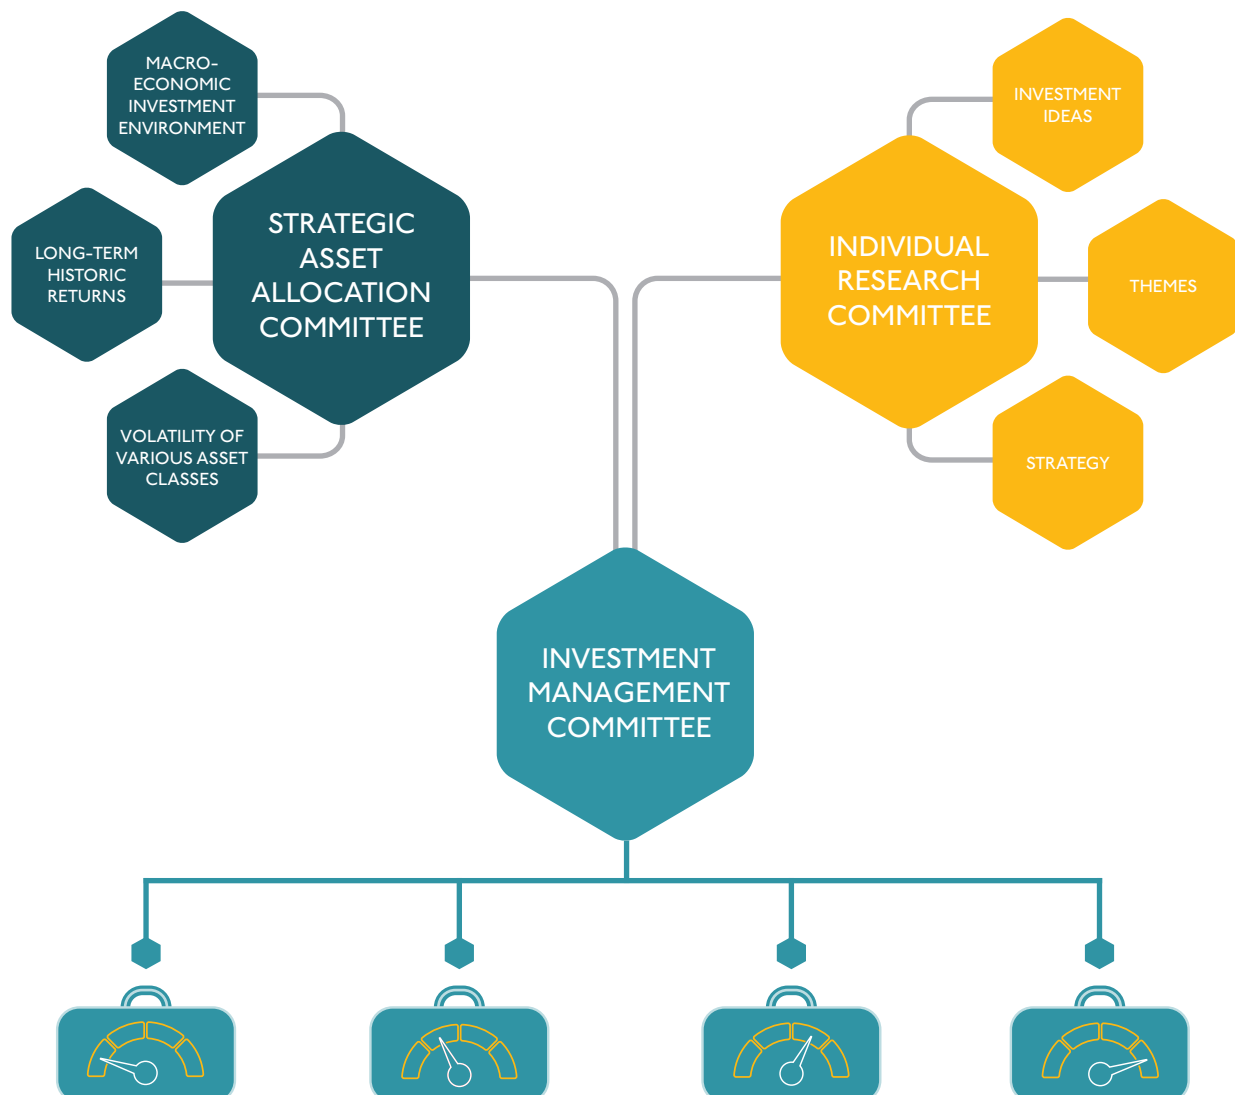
MACRO-ECONOMIC INVESTMENT ENVIRONMENT

LONG-TERM HISTORIC RETURNS

STRATEGIC ASSET ALLOCATION COMMITTEE

VOLATILITY OF VARIOUS ASSET CLASSES

INVESTMENT IDEAS

INDIVIDUAL RESEARCH COMMITTEE

THEMES

STRATEGY

INVESTMENT MANAGEMENT COMMITTEE